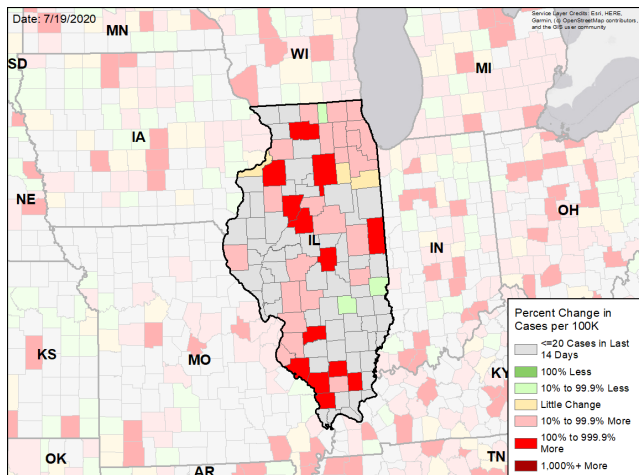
Date: 7/19/2020

Service Layer Credits: Esri, HERE, Garmin, (c) OpenStreetMap contributors, and the GIS user community

MN
WI
MI
SD
IA
NE
OH
IL
IN
KS
MO
KY
OK
AR
TN

Percent Change in Cases per 100K
<=20 Cases in Last 14 Days
100% Less
10% to 99.9% Less
Little Change
10% to 99.9% More
100% to 999.9% More
1,000%+ More